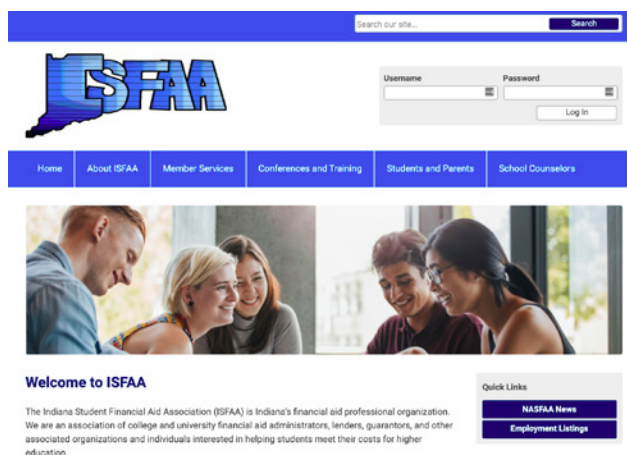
Search our site...
Search

ISFAA

Username
Password
Log In

Home
About ISFAA
Member Services
Conferences and Training
Students and Parents
School Counselors

Welcome to ISFAA

The Indiana Student Financial Aid Association (ISFAA) is Indiana's financial aid professional organization. We are an association of college and university financial aid administrators, lenders, guarantors, and other associated organizations and individuals interested in helping students meet their costs for higher education.

Quick Links
NASFAA News
Employment Listings